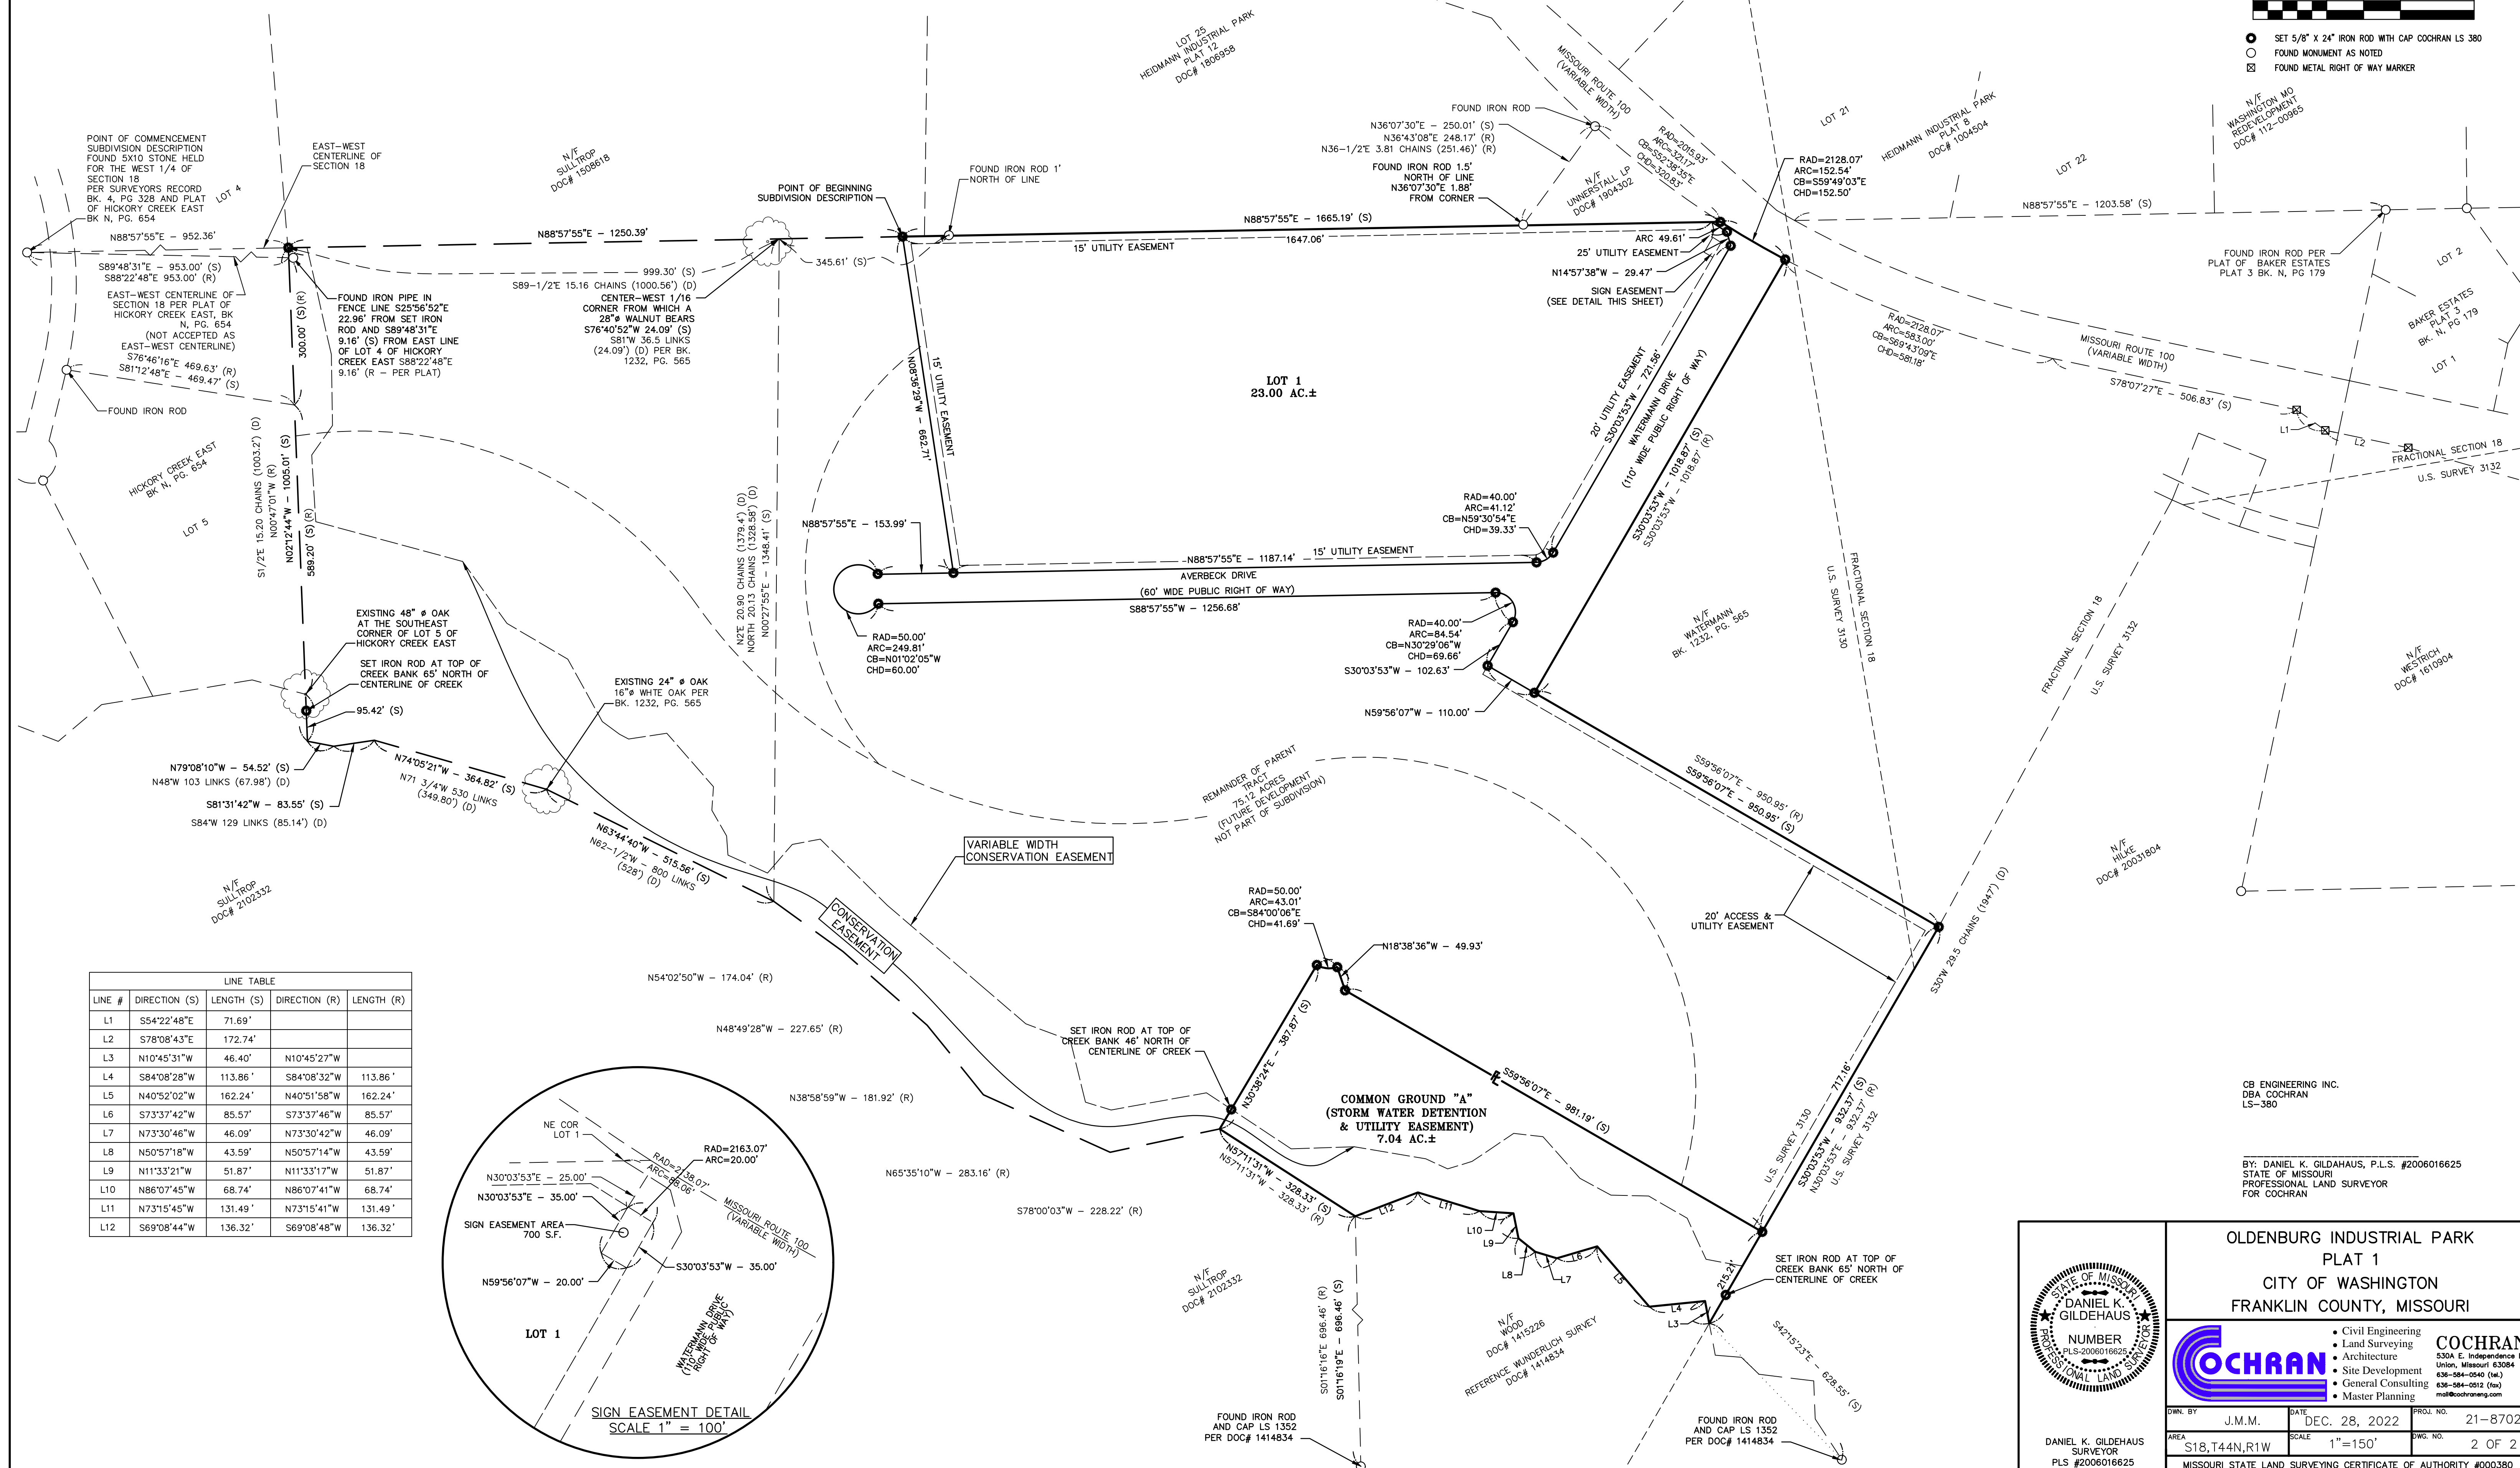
SET 5/8" X 24" IRON ROD WITH CAP COCHRAN LS 380
FOUND MONUMENT AS NOTED
FOUND METAL RIGHT OF WAY MARKER

POINT OF COMMENCEMENT SUBDIVISION DESCRIPTION FOUND 5X10 STONE HELD FOR THE WEST 1/4 OF SECTION 18 PER SURVEYORS RECORD BK. 4, PG 328 AND PLAT OF HICKORY CREEK EAST BK N, PG. 654

EAST-WEST CENTERLINE OF SECTION 18

LOT 4

N/F SULLTROP DOC# 1508618

LOT 25 HEIDMANN INDUSTRIAL PARK PLAT 12 DOC# 1806958

MISSOURI ROUTE 100 (VARIABLE WIDTH)

FOUND IRON ROD

N36°07'30"E - 250.01' (S)
N36°43'08"E 248.17' (R)
N36-1/2'E 3.81 CHAINS (251.46)' (R)

FOUND IRON ROD 1.5' NORTH OF LINE N36°07'30"E 1.88' FROM CORNER

RAD=2015.93' ARC=321.77' CB=S52°38'35"E CHD=320.83'

N/F UNNERSTALL LP DOC# 1904302

LOT 21

HEIDMANN INDUSTRIAL PARK PLAT 8 DOC# 1004504

LOT 22

N/F WASHINGTON MO REDEVELOPMENT DOC# 112-00965

RAD=2128.07'
ARC=152.54'
CB=S59°49'03"E
CHD=152.50'

N88°57'55"E - 1203.58' (S)

FOUND IRON ROD 1' NORTH OF LINE

POINT OF BEGINNING SUBDIVISION DESCRIPTION

N88°57'55"E - 952.36'

N88°57'55"E - 1250.39'

N88°57'55"E - 1665.19' (S)

1647.06'

15' UTILITY EASEMENT

ARC 49.61'
25' UTILITY EASEMENT
N14°57'38"W - 29.47'
SIGN EASEMENT (SEE DETAIL THIS SHEET)

FOUND IRON ROD PER PLAT OF BAKER ESTATES PLAT 3 BK. N, PG 179

LOT 2

BAKER ESTATES PLAT 3 BK. N, PG 179

LOT 1

S89°48'31"E - 953.00' (S)
S88°22'48"E 953.00' (R)

EAST-WEST CENTERLINE OF SECTION 18 PER PLAT OF HICKORY CREEK EAST, BK N, PG. 654 (NOT ACCEPTED AS EAST-WEST CENTERLINE)

S76°46'16"E - 469.63' (R)
S81°12'48"E - 469.47' (S)

FOUND IRON ROD

999.30' (S)
S89-1/2'E 15.16 CHAINS (1000.56') (D)

345.61' (S)

CENTER-WEST 1/16 CORNER FROM WHICH A 28"ø WALNUT BEARS S76°40'52"W 24.09' (S) S81°W 36.5 LINKS (24.09') (D) PER BK. 1232, PG. 565

FOUND IRON PIPE IN FENCE LINE S25°56'52"E 22.96' FROM SET IRON ROD AND S89°48'31"E 9.16' (S) FROM EAST LINE OF LOT 4 OF HICKORY CREEK EAST S88°22'48"E 9.16' (R - PER PLAT)

300.00' (S)(R)

RAD=2128.07'
ARC=583.00'
CB=S69°43'09"E
CHD=581.18'

MISSOURI ROUTE 100 (VARIABLE WIDTH)

S78°07'27"E - 506.83' (S)

L1
L2

FRACTIONAL SECTION 18
U.S. SURVEY 3132

LOT 1
23.00 AC.±

N08°36'29"W - 662.71'

15' UTILITY EASEMENT

20' UTILITY EASEMENT
S30°03'53"W - 721.56'

WATERMANN DRIVE (110' WIDE PUBLIC RIGHT OF WAY)

S30°03'53"W - 1018.87' (S)
S30°03'53"W - 1018.87' (R)

HICKORY CREEK EAST BK N, PG. 654

LOT 5

S1/2'E 15.20 CHAINS (1003.2') (D)
N00°47'01"W (R)
N02°12'44"W - 1005.01' (S)
589.20' (S)(R)

N2°E 20.90 CHAINS (1379.4') (D)
NORTH 20.13 CHAINS (1328.58') (D)
N00°27'55"E - 1348.41' (S)

N88°57'55"E - 153.99'

RAD=40.00'
ARC=41.12'
CB=N59°30'54"E
CHD=39.33'

N88°57'55"E - 1187.14'
15' UTILITY EASEMENT

AVERBECK DRIVE
(60' WIDE PUBLIC RIGHT OF WAY)
S88°57'55"W - 1256.68'

FRACTIONAL SECTION 18
U.S. SURVEY 3130

N/F WATERMANN BK. 1232, PG. 565

FRACTIONAL SECTION 18
U.S. SURVEY 3132

N/F WESTRICH DOC# 1610904

RAD=50.00'
ARC=249.81'
CB=N01°02'05"W
CHD=60.00'

RAD=40.00'
ARC=84.54'
CB=N30°29'06"W
CHD=69.66'

S30°03'53"W - 102.63'

N59°56'07"W - 110.00'

EXISTING 48" ø OAK AT THE SOUTHEAST CORNER OF LOT 5 OF HICKORY CREEK EAST

SET IRON ROD AT TOP OF CREEK BANK 65' NORTH OF CENTERLINE OF CREEK

95.42' (S)

EXISTING 24" ø OAK 16"ø WHTE OAK PER BK. 1232, PG. 565

N79°08'10"W - 54.52' (S)
N48°W 103 LINKS (67.98') (D)

S81°31'42"W - 83.55' (S)
S84°W 129 LINKS (85.14') (D)

N74°05'21"W - 364.82' (S)
N71 3/4°W 530 LINKS (349.80') (D)

REMAINDER OF PARENT TRACT 75.12 ACRES (FUTURE DEVELOPMENT NOT PART OF SUBDIVISION)

S59°56'07"E - 950.95' (R)
S59°56'07"E - 950.95' (S)

N63°44'40"W - 515.56' (S)
N62-1/2'W - 800 LINKS (528') (D)

VARIABLE WIDTH CONSERVATION EASEMENT

CONSERVATION EASEMENT

N/F SULLTROP DOC# 2102332

N/F HILKE DOC# 20031804

S30°W 29.5 CHAINS (1947') (D)

20' ACCESS & UTILITY EASEMENT

RAD=50.00'
ARC=43.01'
CB=S84°00'06"E
CHD=41.69'

N18°38'36"W - 49.93'

N54°02'50"W - 174.04' (R)

N48°49'28"W - 227.65' (R)

SET IRON ROD AT TOP OF CREEK BANK 46' NORTH OF CENTERLINE OF CREEK

N30°38'24"E - 387.87' (S)

S59°56'07"E - 981.19' (S)

COMMON GROUND "A"
(STORM WATER DETENTION & UTILITY EASEMENT)
7.04 AC.±

N38°58'59"W - 181.92' (R)

N65°35'10"W - 283.16' (R)

S78°00'03"W - 228.22' (R)

N57°11'31"W - 328.33' (S)
N57°11'31"W - 328.33' (R)

L12 L11 L10 L9 L8 L7 L6 L5 L4 L3

717.16'
215.21'
S30°03'53"W - 932.37' (S)
N30°03'53"E - 932.37' (R)
U.S. SURVEY 3130
U.S. SURVEY 3132

SET IRON ROD AT TOP OF CREEK BANK 65' NORTH OF CENTERLINE OF CREEK

S42°15'23"E - 628.55' (S)

N/F SULLTROP DOC# 2102332

S01°16'16"E 696.46' (R)
S01°16'19"E - 696.46' (S)

N/F WOOD DOC# 1415226
REFERENCE WUNDERLICH SURVEY DOC# 1414834

FOUND IRON ROD AND CAP LS 1352 PER DOC# 1414834

FOUND IRON ROD AND CAP LS 1352 PER DOC# 1414834

| LINE TABLE | | | | |
|---|---|---|---|---|
| LINE # | DIRECTION (S) | LENGTH (S) | DIRECTION (R) | LENGTH (R) |
| L1 | S54°22'48"E | 71.69' | | |
| L2 | S78°08'43"E | 172.74' | | |
| L3 | N10°45'31"W | 46.40' | N10°45'27"W | |
| L4 | S84°08'28"W | 113.86' | S84°08'32"W | 113.86' |
| L5 | N40°52'02"W | 162.24' | N40°51'58"W | 162.24' |
| L6 | S73°37'42"W | 85.57' | S73°37'46"W | 85.57' |
| L7 | N73°30'46"W | 46.09' | N73°30'42"W | 46.09' |
| L8 | N50°57'18"W | 43.59' | N50°57'14"W | 43.59' |
| L9 | N11°33'21"W | 51.87' | N11°33'17"W | 51.87' |
| L10 | N86°07'45"W | 68.74' | N86°07'41"W | 68.74' |
| L11 | N73°15'45"W | 131.49' | N73°15'41"W | 131.49' |
| L12 | S69°08'44"W | 136.32' | S69°08'48"W | 136.32' |

NE COR LOT 1
RAD=2163.07'
ARC=20.00'
RAD=2138.07'
ARC=48.06'
N30°03'53"E - 25.00'
N30°03'53"E - 35.00'
MISSOURI ROUTE 100 (VARIABLE WIDTH)
SIGN EASEMENT AREA 700 S.F.
S30°03'53"W - 35.00'
N59°56'07"W - 20.00'
LOT 1
WATERMANN DRIVE (110' WIDE PUBLIC RIGHT OF WAY)
SIGN EASEMENT DETAIL
SCALE 1" = 100'

CB ENGINEERING INC.
DBA COCHRAN
LS-380

BY: DANIEL K. GILDAHAUS, P.L.S. #2006016625
STATE OF MISSOURI
PROFESSIONAL LAND SURVEYOR
FOR COCHRAN

STATE OF MISSOURI
DANIEL K. GILDEHAUS
NUMBER PLS-2006016625
PROFESSIONAL LAND SURVEYOR

DANIEL K. GILDEHAUS
SURVEYOR
PLS #2006016625

OLDENBURG INDUSTRIAL PARK
PLAT 1
CITY OF WASHINGTON
FRANKLIN COUNTY, MISSOURI

COCHRAN
• Civil Engineering
• Land Surveying
• Architecture
• Site Development
• General Consulting
• Master Planning

COCHRAN
530A E. Independence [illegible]
Union, Missouri 63084
636-584-0540 (tel.)
636-584-0512 (fax)
mail@cochraneng.com

DWN. BY J.M.M.
DATE DEC. 28, 2022
PROJ. NO. 21-8702
AREA S18,T44N,R1W
SCALE 1"=150'
DWG. NO. 2 OF 2

MISSOURI STATE LAND SURVEYING CERTIFICATE OF AUTHORITY #000380